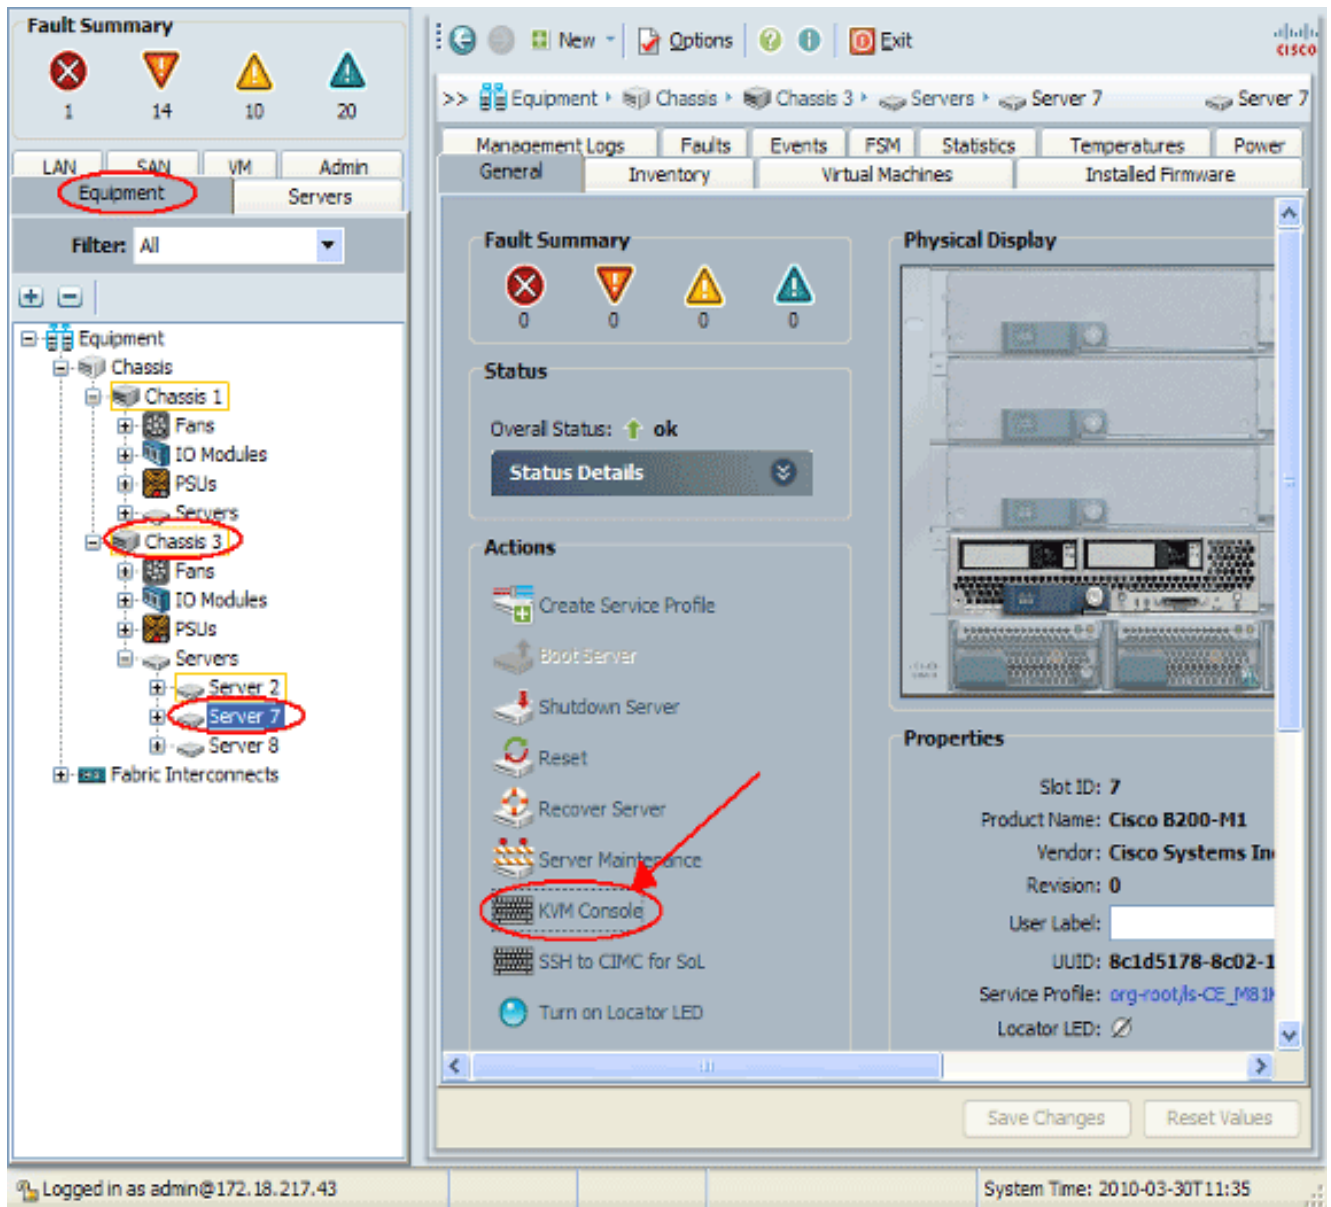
Fault Summary

1 14 10 20

LAN SAN VM Admin
Equipment Servers

Filter: All

Equipment
Chassis
Chassis 1
Fans
IO Modules
PSUs
Servers
Chassis 3
Fans
IO Modules
PSUs
Servers
Server 2
Server 7
Server 8
Fabric Interconnects

New Options Exit
cisco

>> Equipment › Chassis › Chassis 3 › Servers › Server 7 Server 7

Management Logs Faults Events FSM Statistics Temperatures Power
General Inventory Virtual Machines Installed Firmware

Fault Summary

0 0 0 0

Status

Overal Status: ok

Status Details

Actions

Create Service Profile

Boot Server

Shutdown Server

Reset

Recover Server

Server Maintenance

KVM Console

SSH to CIMC for SoL

Turn on Locator LED

Physical Display

Properties

Slot ID: 7
Product Name: Cisco B200-M1
Vendor: Cisco Systems In
Revision: 0
User Label:
UUID: 8c1d5178-8c02-1
Service Profile: org-root/ls-CE_M81
Locator LED:

Save Changes Reset Values

Logged in as admin@172.18.217.43 System Time: 2010-03-30T11:35